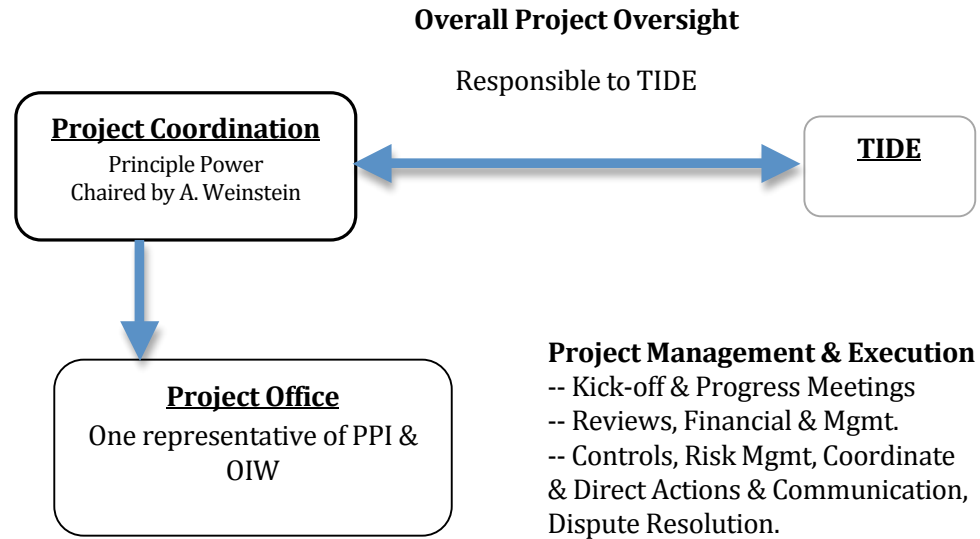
**Overall Project Oversight**

Responsible to TIDE

**Project Coordination**
Principle Power
Chaired by A. Weinstein

**TIDE**

**Project Office**
One representative of PPI & OIW

**Project Management & Execution**
-- Kick-off & Progress Meetings
-- Reviews, Financial & Mgmt.
-- Controls, Risk Mgmt, Coordinate & Direct Actions & Communication, Dispute Resolution.